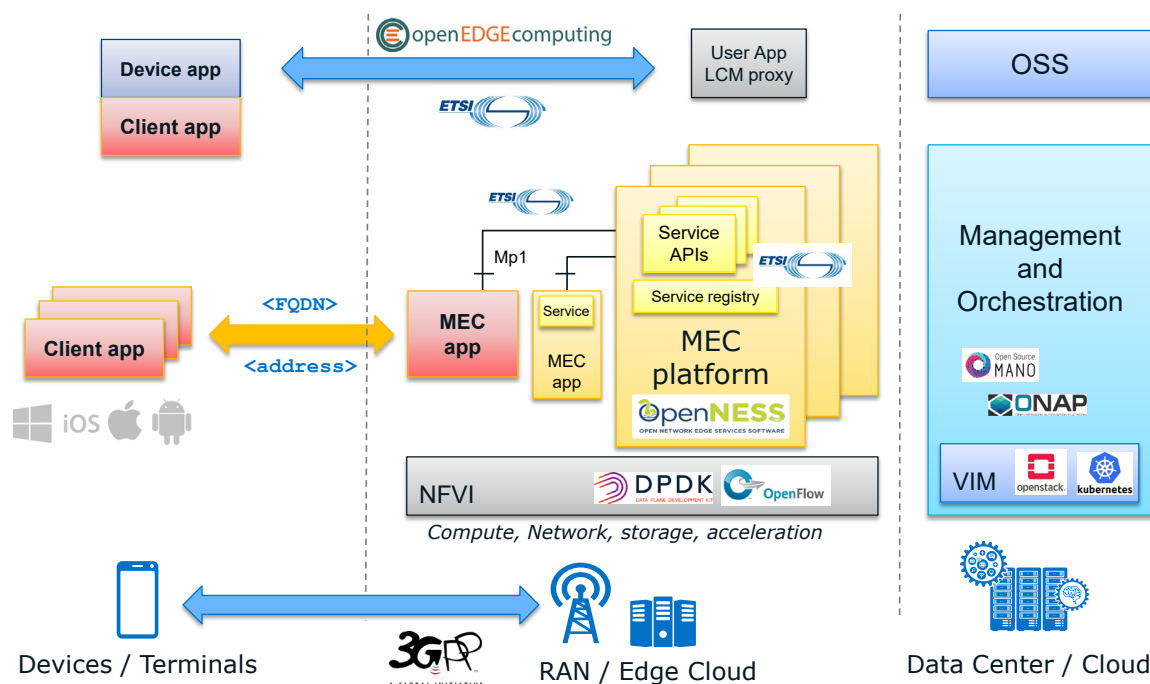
Device app
Client app
openEDGEcomputing
User App LCM proxy
OSS
ETSI
ETSI
Mp1
Service APIs
ETSI
Service registry
Management and Orchestration
<FQDN>
<address>
Client app
MEC app
Service
MEC app
MEC platform
OpenNESS
OPEN NETWORK EDGE SERVICES SOFTWARE
Open Source MANO
ONAP
iOS
NFVI
DPDK
DATA PLANE DEVELOPMENT KIT
OpenFlow
VIM
openstack.
kubernetes
Compute, Network, storage, acceleration
Devices / Terminals
3GPP
A GLOBAL INITIATIVE
RAN / Edge Cloud
Data Center / Cloud